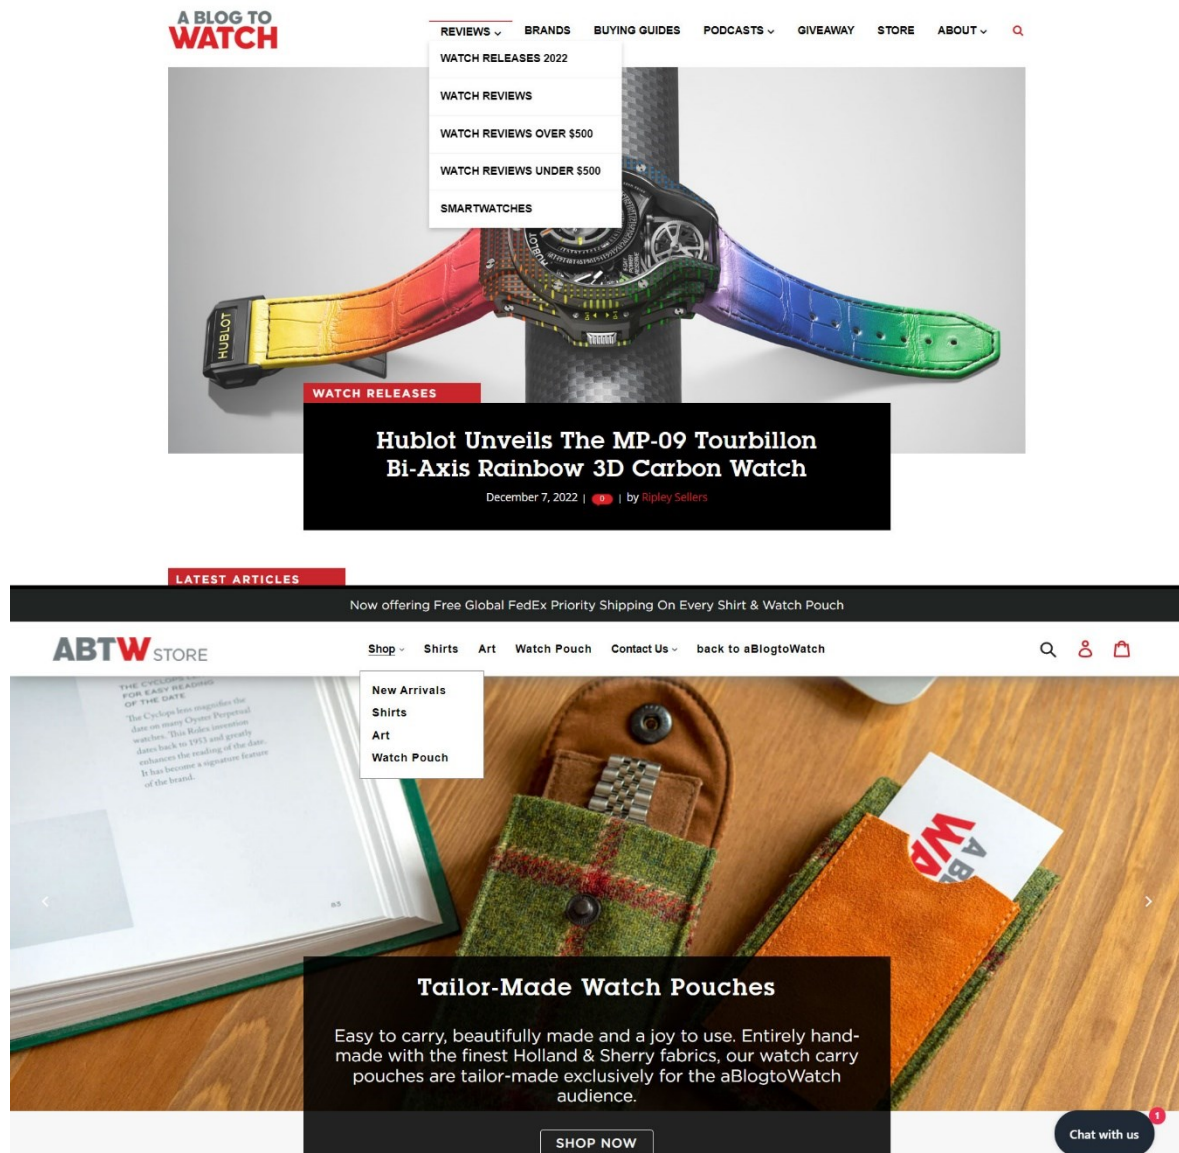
A BLOG TO WATCH

REVIEWS BRANDS BUYING GUIDES PODCASTS GIVEAWAY STORE ABOUT

WATCH RELEASES 2022
WATCH REVIEWS
WATCH REVIEWS OVER $500
WATCH REVIEWS UNDER $500
SMARTWATCHES

HUBLOT

WATCH RELEASES

Hublot Unveils The MP-09 Tourbillon Bi-Axis Rainbow 3D Carbon Watch

December 7, 2022 | 0 | by Ripley Sellers

LATEST ARTICLES

Now offering Free Global FedEx Priority Shipping On Every Shirt & Watch Pouch

ABTW STORE

Shop Shirts Art Watch Pouch Contact Us back to aBlogtoWatch

New Arrivals
Shirts
Art
Watch Pouch

THE CYCLOPS FOR EASY READING OF THE DATE

The Cyclops lens magnifies the date on many Oyster Perpetual watches. This Rolex invention dates back to 1953 and greatly enhances the reading of the date. It has become a signature feature of the brand.

Tailor-Made Watch Pouches

Easy to carry, beautifully made and a joy to use. Entirely handmade with the finest Holland & Sherry fabrics, our watch carry pouches are tailor-made exclusively for the aBlogtoWatch audience.

SHOP NOW

Chat with us
1